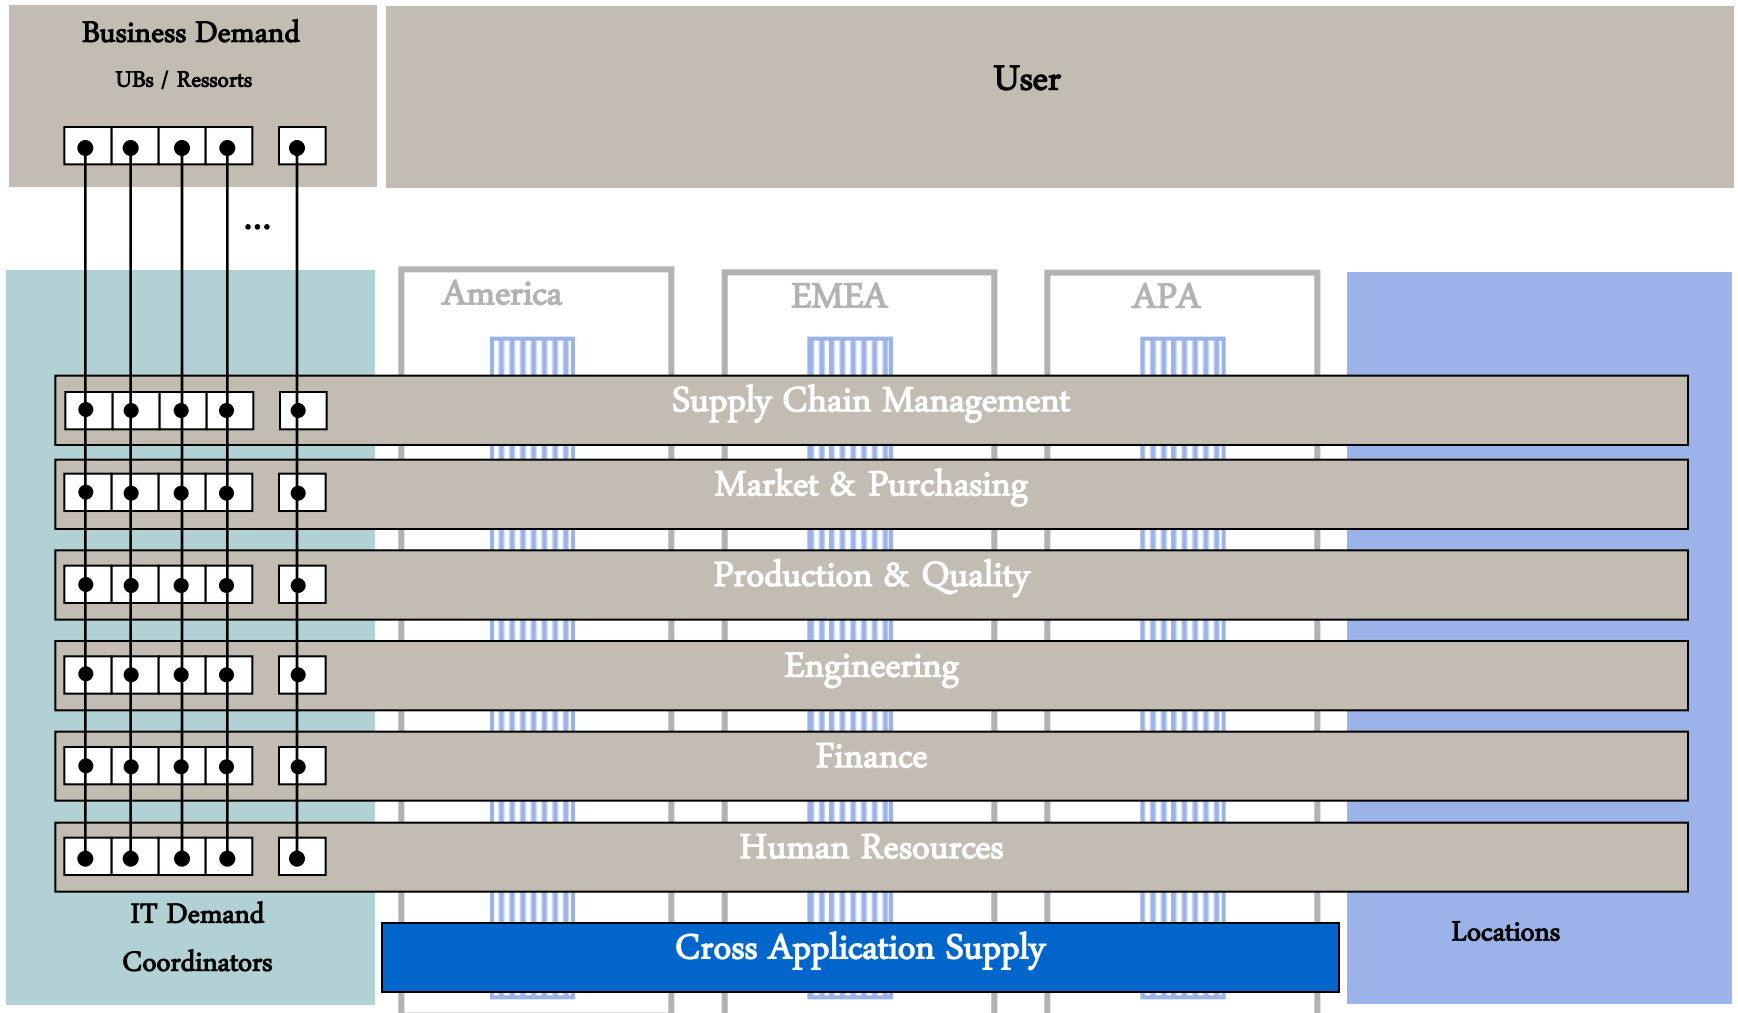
Business Demand
UBs / Ressorts

User

...

America

EMEA

APA

Supply Chain Management

Market & Purchasing

Production & Quality

Engineering

Finance

Human Resources

IT Demand Coordinators

Cross Application Supply

Locations